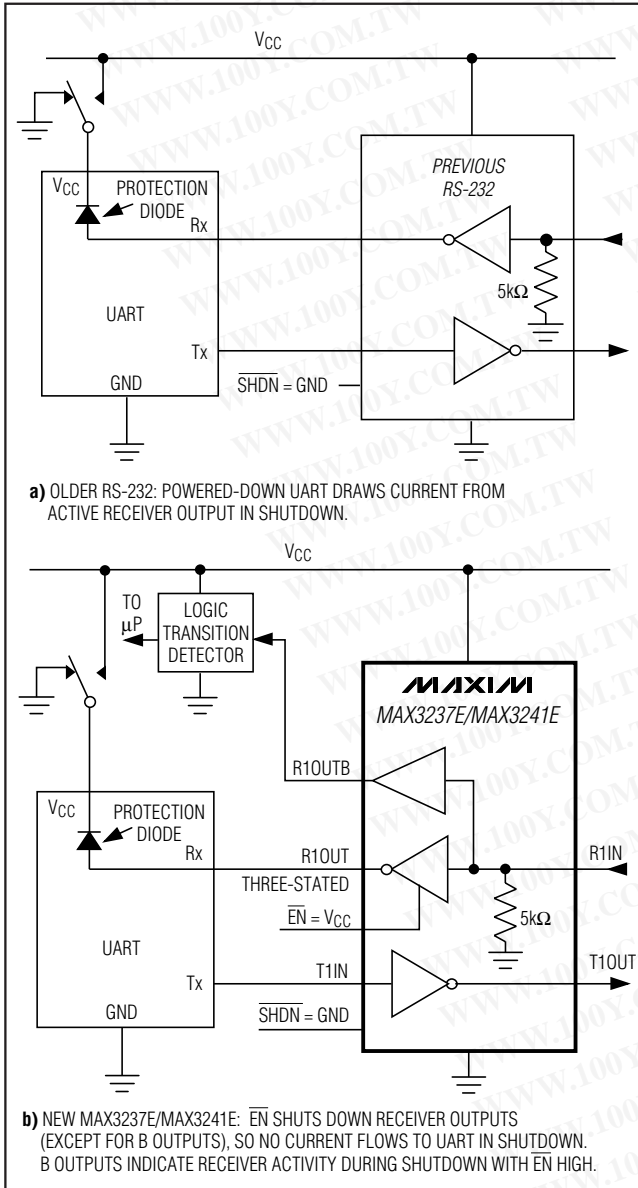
$V_{CC}$

PREVIOUS RS-232

$V_{CC}$ PROTECTION DIODE

Rx

UART

5kΩ

Tx

GND

$\overline{SHDN}$ = GND

**a)** OLDER RS-232: POWERED-DOWN UART DRAWS CURRENT FROM ACTIVE RECEIVER OUTPUT IN SHUTDOWN.

$V_{CC}$

TO µP

LOGIC TRANSITION DETECTOR

MAXIM

MAX3237E/MAX3241E

R1OUTB

$V_{CC}$ PROTECTION DIODE

Rx

R1OUT

R1IN

THREE-STATED

$\overline{EN}$ = $V_{CC}$

5kΩ

UART

T1IN

T1OUT

Tx

GND

$\overline{SHDN}$ = GND

**b)** NEW MAX3237E/MAX3241E: $\overline{EN}$ SHUTS DOWN RECEIVER OUTPUTS (EXCEPT FOR B OUTPUTS), SO NO CURRENT FLOWS TO UART IN SHUTDOWN. B OUTPUTS INDICATE RECEIVER ACTIVITY DURING SHUTDOWN WITH $\overline{EN}$ HIGH.

WWW.100Y.COM.TW